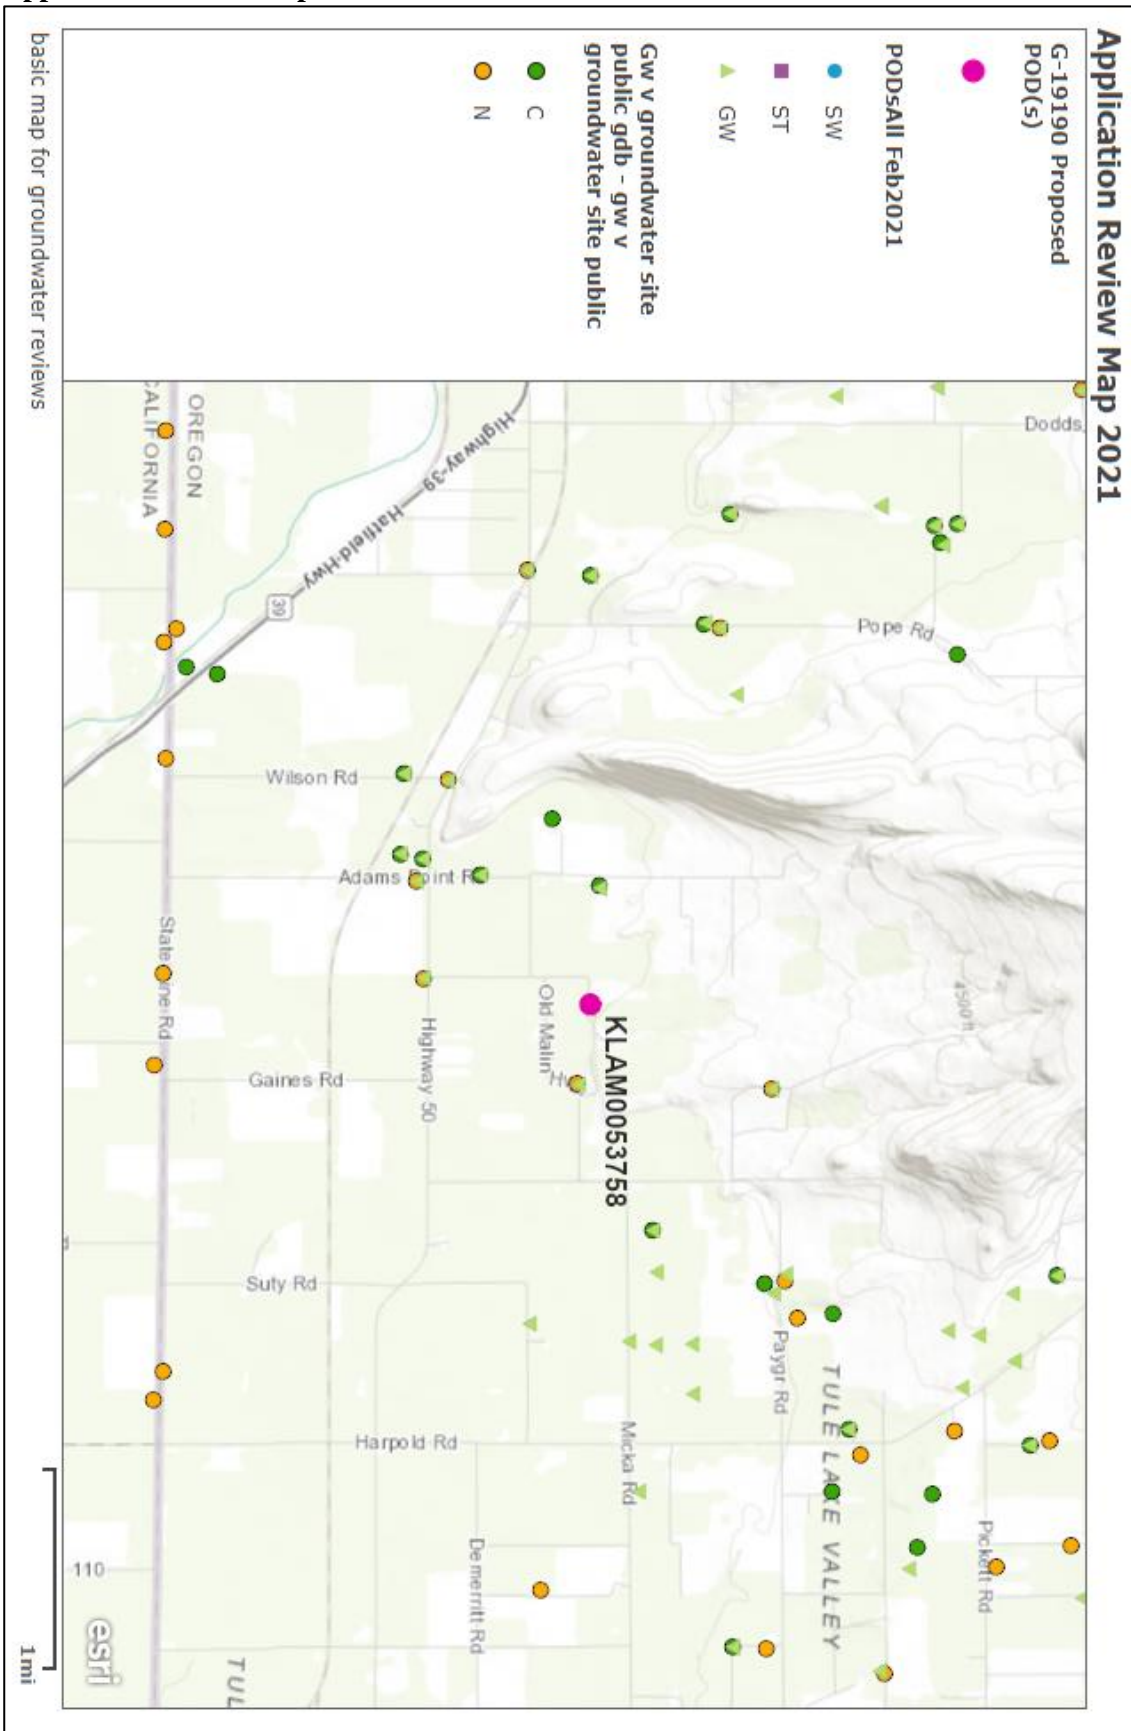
Application Review Map 2021

G-19190 Proposed POD(s)

PODsAll Feb2021

SW

ST

GW

Gw v groundwater site public gdb - gw v groundwater site public

C

N

basic map for groundwater reviews

Dodds

Pope Rd

Highway-39 Hatfield-Hwy

39

OREGON

CALIFORNIA

Wilson Rd

Adams Point Rd

4500 ft

KLAM0053758

Old Malin Hwy

Highway 50

State Line Rd

Gaines Rd

Suty Rd

Payne Rd

TULE LAKE VALLEY

Micka Rd

Harpold Rd

Pickett Rd

Demerritt Rd

110

TULE

esri

1mi